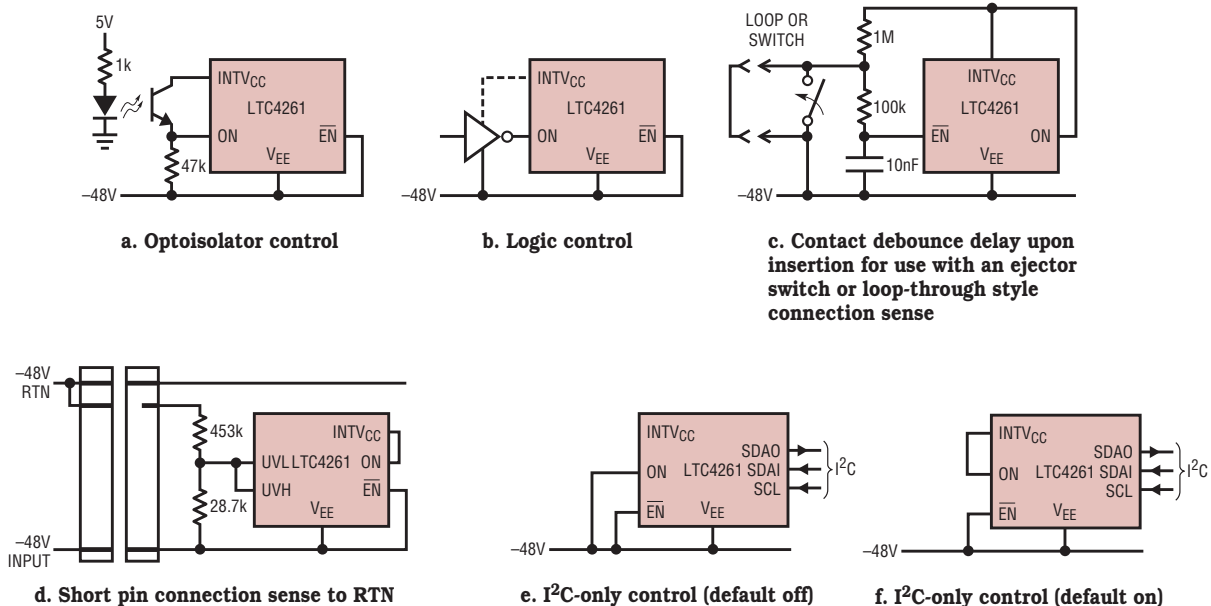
5V

1k

$INTV_{CC}$

LTC4261

ON

$\overline{EN}$

$V_{EE}$

47k

–48V

a. Optoisolator control

$INTV_{CC}$

LTC4261

ON

$\overline{EN}$

$V_{EE}$

–48V

b. Logic control

LOOP OR SWITCH

1M

100k

10nF

$INTV_{CC}$

LTC4261

$\overline{EN}$

ON

$V_{EE}$

–48V

c. Contact debounce delay upon insertion for use with an ejector switch or loop-through style connection sense

–48V RTN

453k

28.7k

$INTV_{CC}$

UVL LTC4261 ON

UVH

$\overline{EN}$

$V_{EE}$

–48V INPUT

d. Short pin connection sense to RTN

$INTV_{CC}$

SDAO

ON

LTC4261 SDAI

SCL

$I^2C$

$\overline{EN}$

$V_{EE}$

–48V

e. $I^2C$-only control (default off)

$INTV_{CC}$

SDAO

ON

LTC4261 SDAI

SCL

$I^2C$

$\overline{EN}$

$V_{EE}$

–48V

f. $I^2C$-only control (default on)